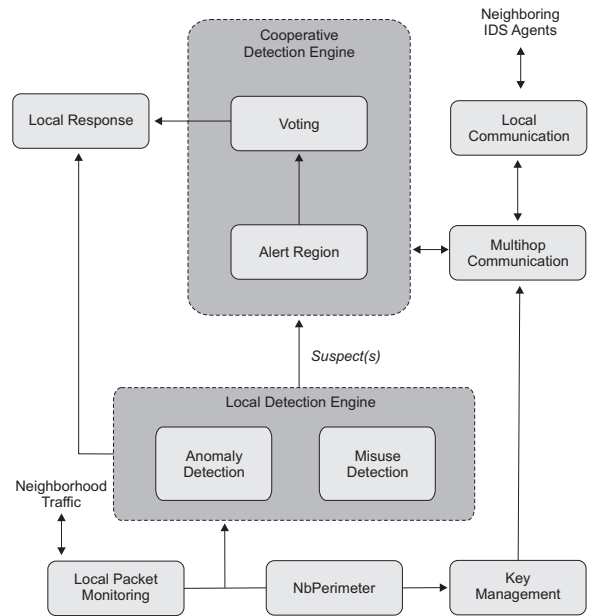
Neighboring IDS Agents

Cooperative Detection Engine

Local Response

Voting

Local Communication

Alert Region

Multihop Communication

Suspect(s)

Local Detection Engine

Anomaly Detection

Misuse Detection

Neighborhood Traffic

Local Packet Monitoring

NbPerimeter

Key Management